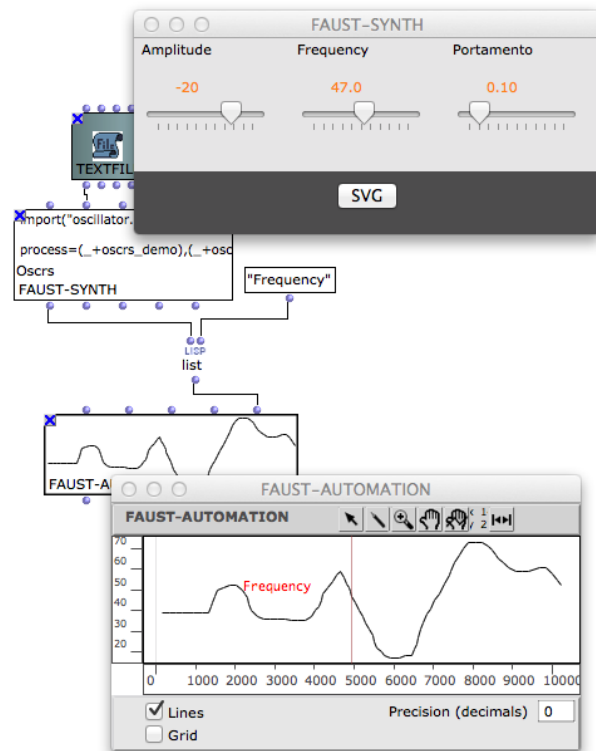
FAUST-SYNTH

Amplitude
-20

Frequency
47.0

Portamento
0.10

SVG

TEXTFIL

import("oscillator.

process=(_+oscrs_demo),(_+osc
Oscrs
FAUST-SYNTH

"Frequency"

LISP
list

FAUST-A

FAUST-AUTOMATION

FAUST-AUTOMATION

$\frac{1}{2}$

70
60
50
40
30
20

Frequency

0 1000 2000 3000 4000 5000 6000 7000 8000 9000 10000

Lines
Grid

Precision (decimals) 0